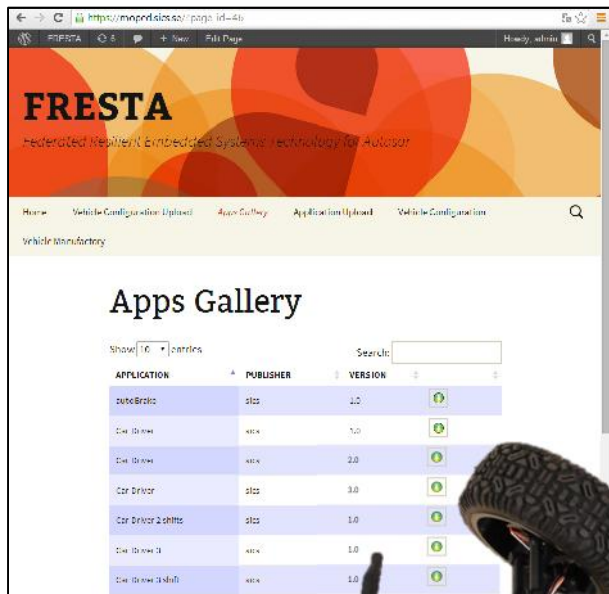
https://moped.sics.se/?page_id=46

FRESTA 6 + New Edit Page Howdy, admin

FRESTA

Federated Resilient Embedded Systems Technology for Autosar

Home Vehicle Configuration Upload Apps Gallery Application Upload Vehicle Configuration

Vehicle Manufactory

Apps Gallery

Show 10 entries

Search:

| APPLICATION | PUBLISHER | VERSION | | |
|---|---|---|---|---|
| autoBrake | sics | 1.0 | | |
| Car Driver | sics | 1.0 | | |
| Car Driver | sics | 2.0 | | |
| Car Driver | sics | 3.0 | | |
| Car Driver 2 shifts | sics | 1.0 | | |
| Car Driver 3 | sics | 1.0 | | |
| Car Driver 3 shift | sics | 1.0 | | |